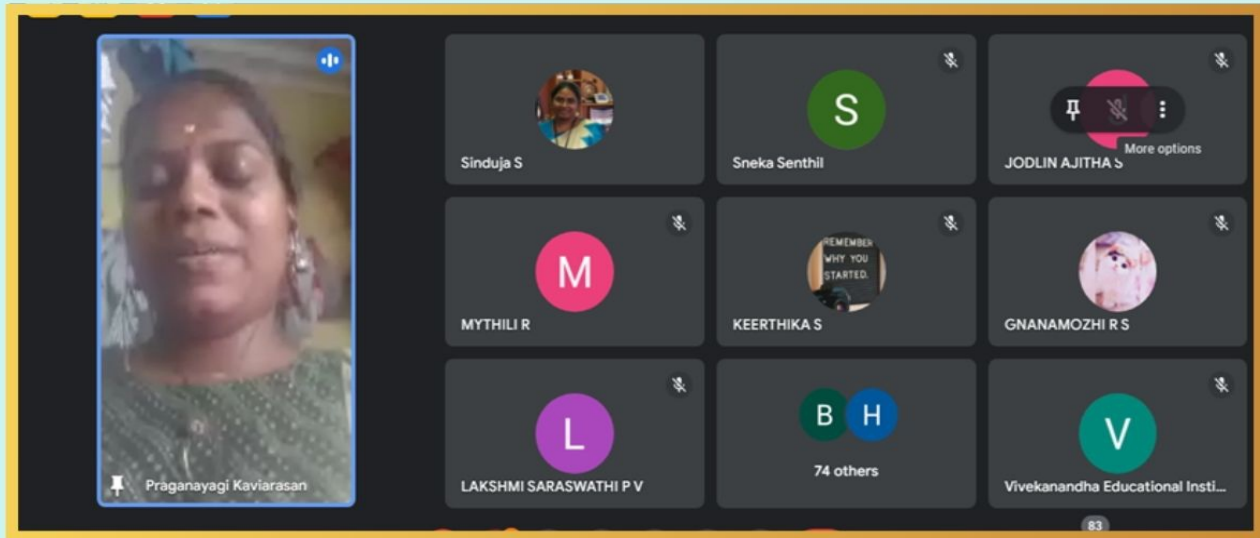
Praganayagi Kaviarasan

Sinduja S

S
Sneka Senthil

JODLIN AJITHA S
More options

M
MYTHILI R

REMEMBER WHY YOU STARTED.
KEERTHIKA S

GNANAMOZHI R S

L
LAKSHMI SARASWATHI P V

B H
74 others

V
Vivekanandha Educational Insti...

83